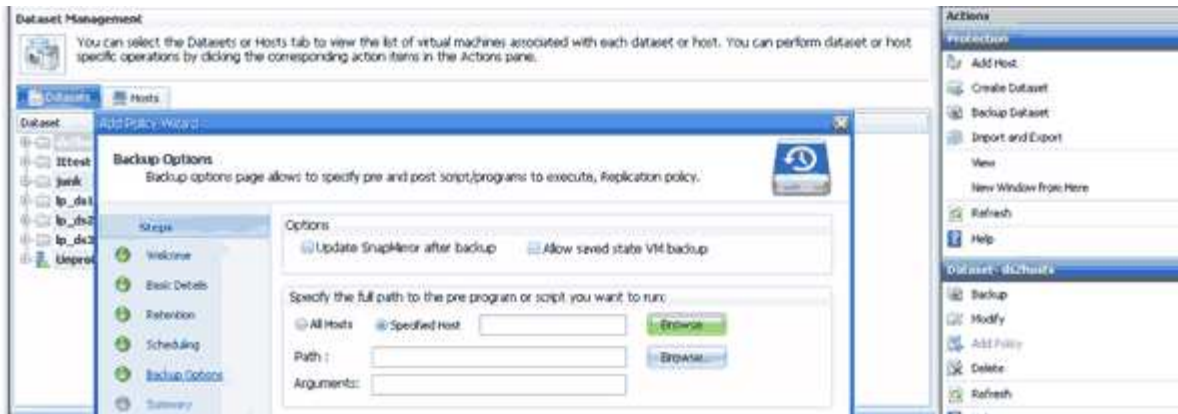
Dataset Management

You can select the Datasets or Hosts tab to view the list of virtual machines associated with each dataset or host. You can perform dataset or host specific operations by clicking the corresponding action items in the Actions pane.

Datasets | Hosts

Dataset

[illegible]
Ittest
junk
lp_ds1
lp_ds2
lp_ds3
Unpro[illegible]

Add Policy Wizard

Backup Options
Backup options page allows to specify pre and post script/programs to execute, Replication policy.

Steps
Welcome
Basic Details
Retention
Scheduling
Backup Options
Summary

Options
Update SnapMirror after backup
Allow saved state VM backup

Specify the full path to the pre program or script you want to run:
All Hosts
Specified Host
Browse
Path :
Browse...
Arguments:

Actions
Protection
Add Host
Create Dataset
Backup Dataset
Import and Export
View
New Window From Here
Refresh
Help
Dataset - ds2hosts
Backup
Modify
Add Policy
Delete
Refresh